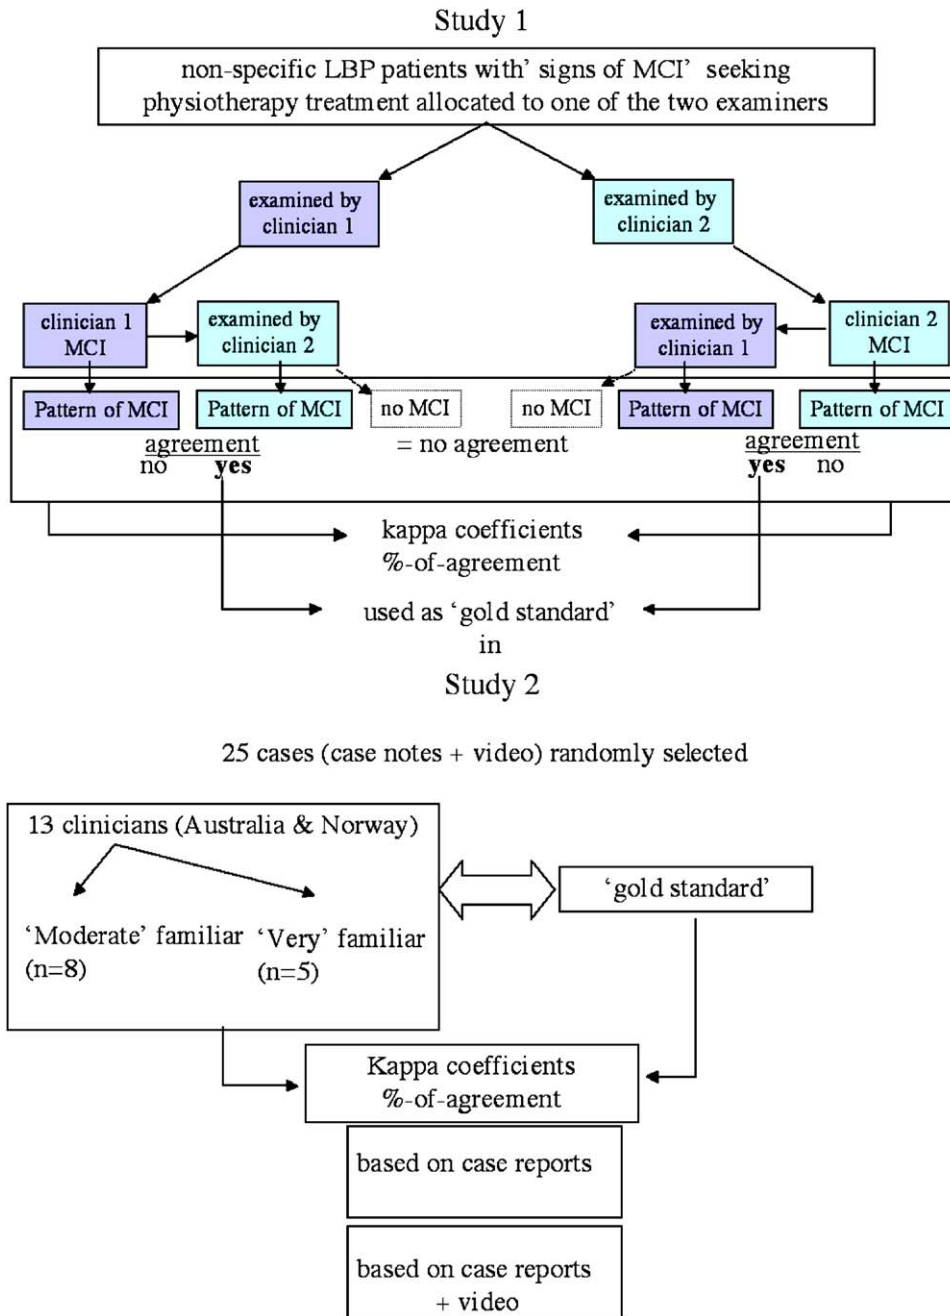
Study 1

non-specific LBP patients with' signs of MCI' seeking physiotherapy treatment allocated to one of the two examiners

examined by clinician 1

examined by clinician 2

clinician 1 MCI

examined by clinician 2

examined by clinician 1

clinician 2 MCI

Pattern of MCI

Pattern of MCI

no MCI

no MCI

Pattern of MCI

Pattern of MCI

agreement
no **yes**

= no agreement

agreement
**yes** no

kappa coefficients
%-of-agreement

used as 'gold standard'
in

Study 2

25 cases (case notes + video) randomly selected

13 clinicians (Australia & Norway)

'Moderate' familiar (n=8)

'Very' familiar (n=5)

'gold standard'

Kappa coefficients
%-of-agreement

based on case reports

based on case reports + video